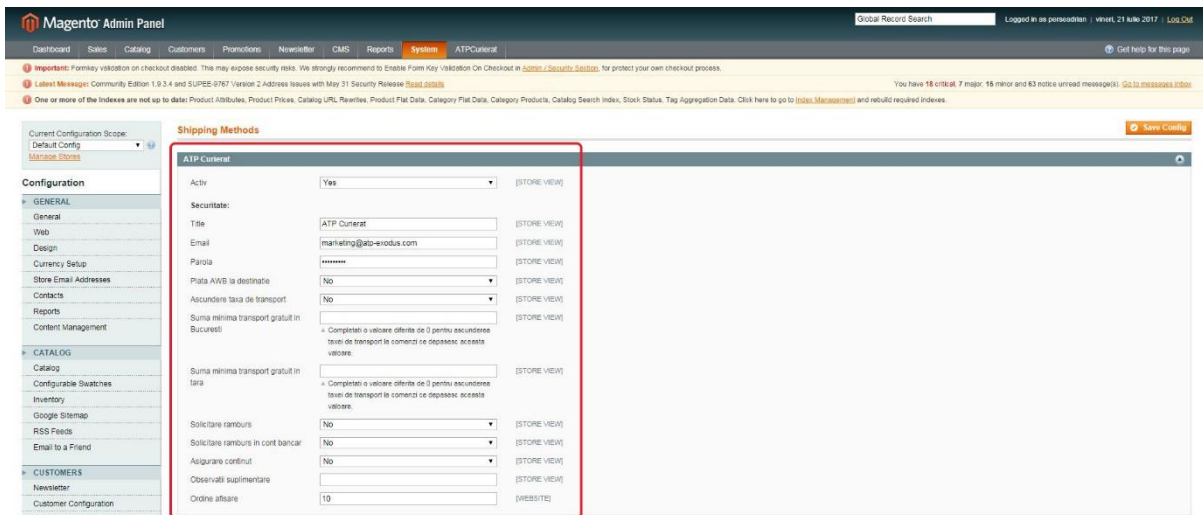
Magento Admin Panel

Global Record Search

Logged in as persoadrian | vineri, 21 iulie 2017 | Log Out

Dashboard Sales Catalog Customers Promotions Newsletter CMS Reports System ATPCurierat

Get help for this page

Important: Formkey validation on checkout disabled. This may expose security risks. We strongly recommend to Enable Form Key Validation On Checkout in Admin / Security Section, for protect your own checkout process.

Latest Message: Community Edition 1.9.3.4 and SUPEE-9767 Version 2 Address Issues with May 31 Security Release Read details

You have 18 critical, 7 major, 15 minor and 63 notice unread message(s). Go to messages inbox

One or more of the Indexes are not up to date: Product Attributes, Product Prices, Catalog URL Rewrites, Product Flat Data, Category Flat Data, Category Products, Catalog Search Index, Stock Status, Tag Aggregation Data. Click here to go to Index Management and rebuild required indexes.

Current Configuration Scope:
Default Config
Manage Stores

Configuration

GENERAL
General
Web
Design
Currency Setup
Store Email Addresses
Contacts
Reports
Content Management

CATALOG
Catalog
Configurable Swatches
Inventory
Google Sitemap
RSS Feeds
Email to a Friend

CUSTOMERS
Newsletter
Customer Configuration

Shipping Methods

Save Config

ATP Curierat

| | | |
|---|---|---|
| Activ | Yes | [STORE VIEW] |
| Securitate: | | |
| Title | ATP Curierat | [STORE VIEW] |
| Email | marketing@atp-exodus.com | [STORE VIEW] |
| Parola | •••••••••• | [STORE VIEW] |
| Plata AWB la destinatie | No | [STORE VIEW] |
| Ascundere taxa de transport | No | [STORE VIEW] |
| Suma minima transport gratuit in Bucuresti | Completati o valoare diferita de 0 pentru ascunderea taxei de transport la comenzi ce depasesc aceasta valoare. | [STORE VIEW] |
| Suma minima transport gratuit in tara | Completati o valoare diferita de 0 pentru ascunderea taxei de transport la comenzi ce depasesc aceasta valoare. | [STORE VIEW] |
| Solicitare ramburs | No | [STORE VIEW] |
| Solicitare ramburs in cont bancar | No | [STORE VIEW] |
| Asigurare continut | No | [STORE VIEW] |
| Observatii suplimentare | | [STORE VIEW] |
| Ordine afisare | 10 | [WEBSITE] |